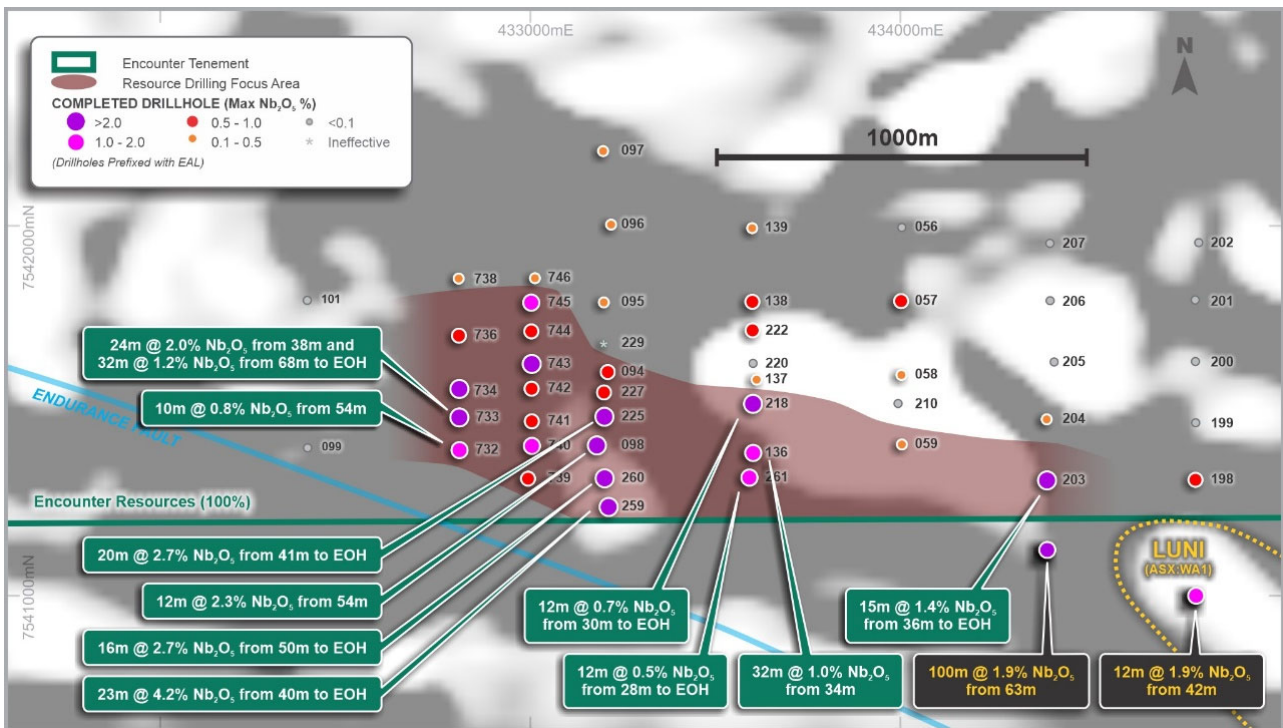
433000mE
434000mE
N
Encounter Tenement
Resource Drilling Focus Area
COMPLETED DRILLHOLE (Max $Nb_2O_5$ %)
>2.0
0.5 - 1.0
<0.1
1.0 - 2.0
0.1 - 0.5
Ineffective
(Drillholes Prefixed with EAL)
1000m
7542000mN
7541000mN
097
096
139
056
207
202
738
746
101
745
095
138
057
206
201
736
744
229
222
743
094
220
137
205
200
058
734
742
227
733
741
225
218
210
204
199
732
740
098
099
136
059
739
260
261
203
198
259
24m @ 2.0% $Nb_2O_5$ from 38m and 32m @ 1.2% $Nb_2O_5$ from 68m to EOH
10m @ 0.8% $Nb_2O_5$ from 54m
ENDURANCE FAULT
Encounter Resources (100%)
20m @ 2.7% $Nb_2O_5$ from 41m to EOH
12m @ 2.3% $Nb_2O_5$ from 54m
16m @ 2.7% $Nb_2O_5$ from 50m to EOH
23m @ 4.2% $Nb_2O_5$ from 40m to EOH
12m @ 0.7% $Nb_2O_5$ from 30m to EOH
12m @ 0.5% $Nb_2O_5$ from 28m to EOH
32m @ 1.0% $Nb_2O_5$ from 34m
15m @ 1.4% $Nb_2O_5$ from 36m to EOH
LUNI
(ASX:WA1)
100m @ 1.9% $Nb_2O_5$ from 63m
12m @ 1.9% $Nb_2O_5$ from 42m